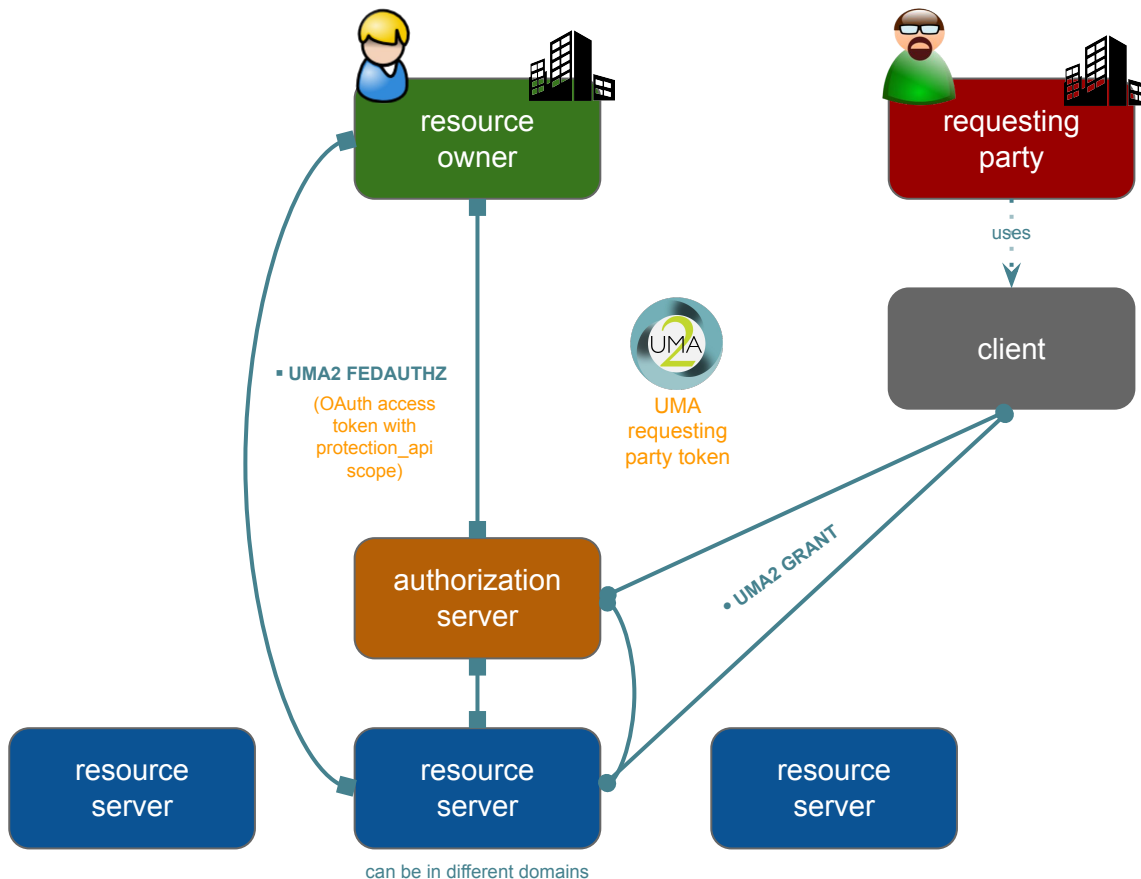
resource owner

requesting party

uses

client

UMA 2

UMA requesting party token

▪ UMA2 FEDAUTHZ

(OAuth access token with protection_api scope)

authorization server

• UMA2 GRANT

resource server

resource server

resource server

can be in different domains